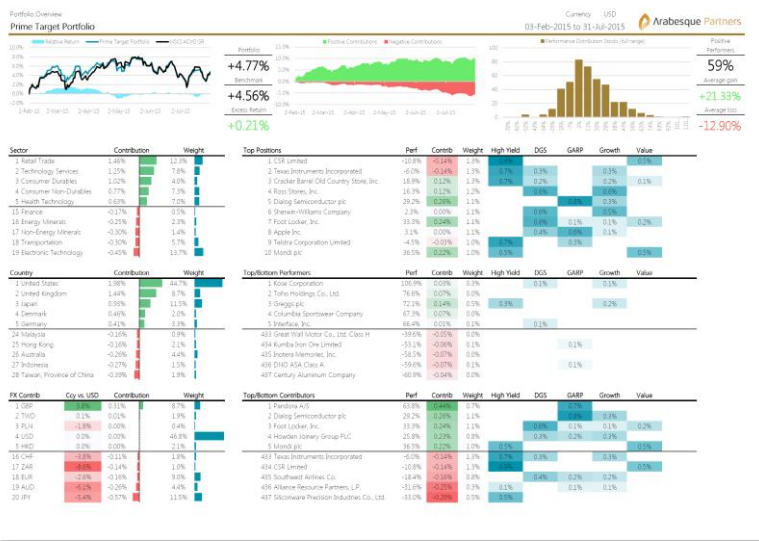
Portfolio Overview
Prime Target Portfolio

Currency USD
03-Feb-2015 to 31-Jul-2015

Arabesque Partners

Relative Return — Prime Target Portfolio — USD ACWI GR

Portfolio
+4.77%
Benchmark
+4.56%
Excess Return
+0.21%

Positive Contributions — Negative Contributions

Performance Contribution Stocks (full range)

Positive Performers
59%
Average gain
+21.33%
Average loss
-12.90%

| Sector | Contribution | Weight |
|---|---|---|
| 1 Retail Trade | 1.46% | 12.3% |
| 2 Technology Services | 1.25% | 7.8% |
| 3 Consumer Durables | 1.02% | 4.0% |
| 4 Consumer Non-Durables | 0.77% | 7.3% |
| 5 Health Technology | 0.63% | 7.0% |
| 15 Finance | -0.17% | 0.5% |
| 16 Energy Minerals | -0.25% | 2.3% |
| 17 Non-Energy Minerals | -0.30% | 1.4% |
| 18 Transportation | -0.30% | 5.7% |
| 19 Electronic Technology | -0.45% | 13.7% |

| Top Positions | Perf | Contrib | Weight | High Yield | DGS | GARP | Growth | Value |
|---|---|---|---|---|---|---|---|---|
| 1 CSR Limited | -10.8% | -0.14% | 1.3% | 0.9% | | | | 0.1% |
| 2 Texas Instruments Incorporated | -6.0% | -0.14% | 1.3% | 0.7% | 0.3% | | 0.3% | |
| 3 Cracker Barrel Old Country Store, Inc. | 18.9% | 0.12% | 1.3% | 0.7% | 0.2% | | 0.2% | 0.1% |
| 4 Ross Stores, Inc. | 16.3% | 0.12% | 1.2% | | 0.6% | | 0.6% | |
| 5 Dialog Semiconductor plc | 29.2% | 0.28% | 1.1% | | | 0.8% | 0.3% | |
| 6 Sherwin-Williams Company | 2.3% | 0.00% | 1.1% | | 0.6% | | 0.5% | |
| 7 Foot Locker, Inc. | 33.3% | 0.24% | 1.1% | | 0.6% | 0.1% | 0.1% | 0.2% |
| 8 Apple Inc. | 3.1% | 0.00% | 1.1% | | 0.4% | 0.6% | 0.1% | |
| 9 Telstra Corporation Limited | -4.5% | -0.03% | 1.0% | 0.7% | | 0.3% | | |
| 10 Mondi plc | 36.5% | 0.22% | 1.0% | 0.5% | | | | 0.5% |

| Country | Contribution | Weight |
|---|---|---|
| 1 United States | 1.98% | 44.7% |
| 2 United Kingdom | 1.44% | 8.7% |
| 3 Japan | 0.98% | 11.5% |
| 4 Denmark | 0.46% | 2.0% |
| 5 Germany | 0.41% | 3.3% |
| 24 Malaysia | -0.16% | 0.9% |
| 25 Hong Kong | -0.16% | 2.1% |
| 26 Australia | -0.26% | 4.4% |
| 27 Indonesia | -0.27% | 1.5% |
| 28 Taiwan, Province of China | -0.39% | 1.8% |

| Top/Bottom Performers | Perf | Contrib | Weight | High Yield | DGS | GARP | Growth | Value |
|---|---|---|---|---|---|---|---|---|
| 1 Kose Corporation | 106.9% | 0.03% | 0.3% | | 0.1% | | 0.1% | |
| 2 Toho Holdings Co., Ltd. | 76.6% | 0.07% | 0.0% | | | | | |
| 3 Greggs plc | 72.1% | 0.14% | 0.5% | 0.3% | | | 0.2% | |
| 4 Columbia Sportswear Company | 67.3% | 0.07% | 0.0% | | | | | |
| 5 Interface, Inc. | 66.4% | 0.01% | 0.1% | | 0.1% | | | |
| 433 Great Wall Motor Co., Ltd. Class H | -39.6% | -0.05% | 0.0% | | | | | |
| 434 Kumba Iron Ore Limited | -53.1% | -0.06% | 0.1% | | | 0.1% | | |
| 435 Inotera Memories, Inc. | -58.5% | -0.07% | 0.0% | | | | | |
| 436 DNO ASA Class A | -59.6% | -0.04% | 0.1% | | | 0.1% | | |
| 437 Century Aluminum Company | -60.9% | -0.04% | 0.0% | | | | | |

| FX Contrib | Ccy vs. USD | Contribution | Weight |
|---|---|---|---|
| 1 GBP | 2.8% | 0.31% | 8.7% |
| 2 TWD | 0.1% | 0.01% | 1.9% |
| 3 PLN | -1.8% | 0.00% | 0.4% |
| 4 USD | 0.0% | 0.00% | 46.8% |
| 5 HKD | 0.0% | 0.00% | 2.4% |
| 16 CHF | -3.8% | -0.11% | 1.8% |
| 17 ZAR | -8.6% | -0.14% | 1.0% |
| 18 EUR | -2.6% | -0.16% | 9.0% |
| 19 AUD | -6.0% | -0.26% | 4.4% |
| 20 JPY | -5.4% | -0.57% | 11.5% |

| Top/Bottom Contributors | Perf | Contrib | Weight | High Yield | DGS | GARP | Growth | Value |
|---|---|---|---|---|---|---|---|---|
| 1 Pandora A/S | 63.8% | 0.44% | 0.7% | | | 0.7% | | |
| 2 Dialog Semiconductor plc | 29.2% | 0.28% | 1.1% | | | 0.8% | 0.3% | |
| 3 Foot Locker, Inc. | 33.3% | 0.24% | 1.1% | | 0.6% | 0.1% | 0.1% | 0.2% |
| 4 Howden Joinery Group PLC | 25.8% | 0.23% | 0.8% | | 0.2% | 0.3% | 0.3% | |
| 5 Mondi plc | 36.5% | 0.22% | 1.0% | 0.5% | | | | 0.5% |
| 433 Texas Instruments Incorporated | -6.0% | -0.14% | 1.3% | 0.7% | 0.3% | | 0.3% | |
| 434 CSR Limited | -10.8% | -0.14% | 1.3% | 0.9% | | | | 0.1% |
| 435 Southwest Airlines Co. | -18.4% | -0.18% | 0.8% | | 0.4% | 0.2% | 0.2% | |
| 436 Alliance Resource Partners, L.P. | -31.6% | -0.25% | 0.3% | 0.1% | | 0.1% | 0.1% | |
| 437 Siliconware Precision Industries Co., Ltd. | -33.0% | -0.28% | 0.5% | 0.5% | | | | |